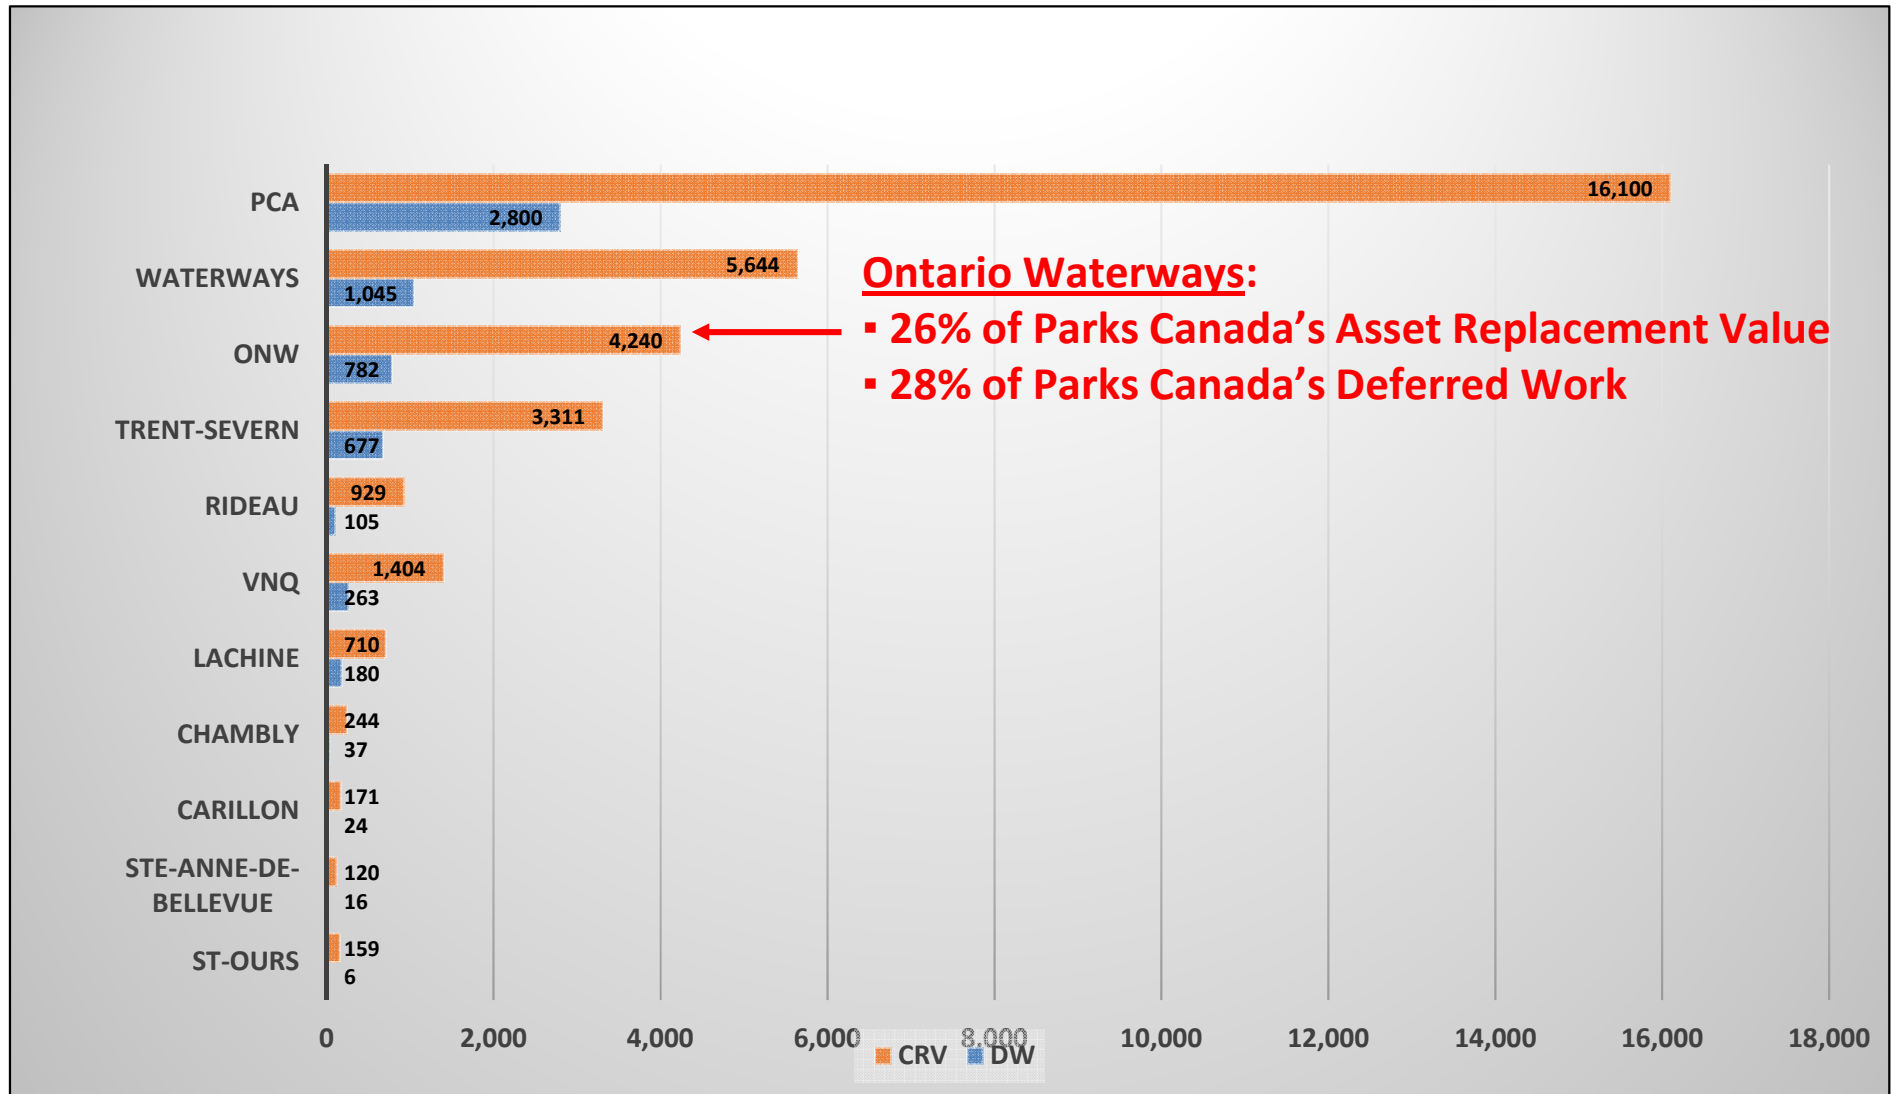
PCA
16,100
2,800

WATERWAYS
5,644
1,045

ONW
4,240
782

TRENT-SEVERN
3,311
677

RIDEAU
929
105

VNQ
1,404
263

LACHINE
710
180

CHAMBLY
244
37

CARILLON
171
24

STE-ANNE-DE-BELLEVUE
120
16

ST-OURS
159
6

Ontario Waterways:
▪ 26% of Parks Canada’s Asset Replacement Value
▪ 28% of Parks Canada’s Deferred Work

0 2,000 4,000 6,000 8,000 10,000 12,000 14,000 16,000 18,000

CRV DW